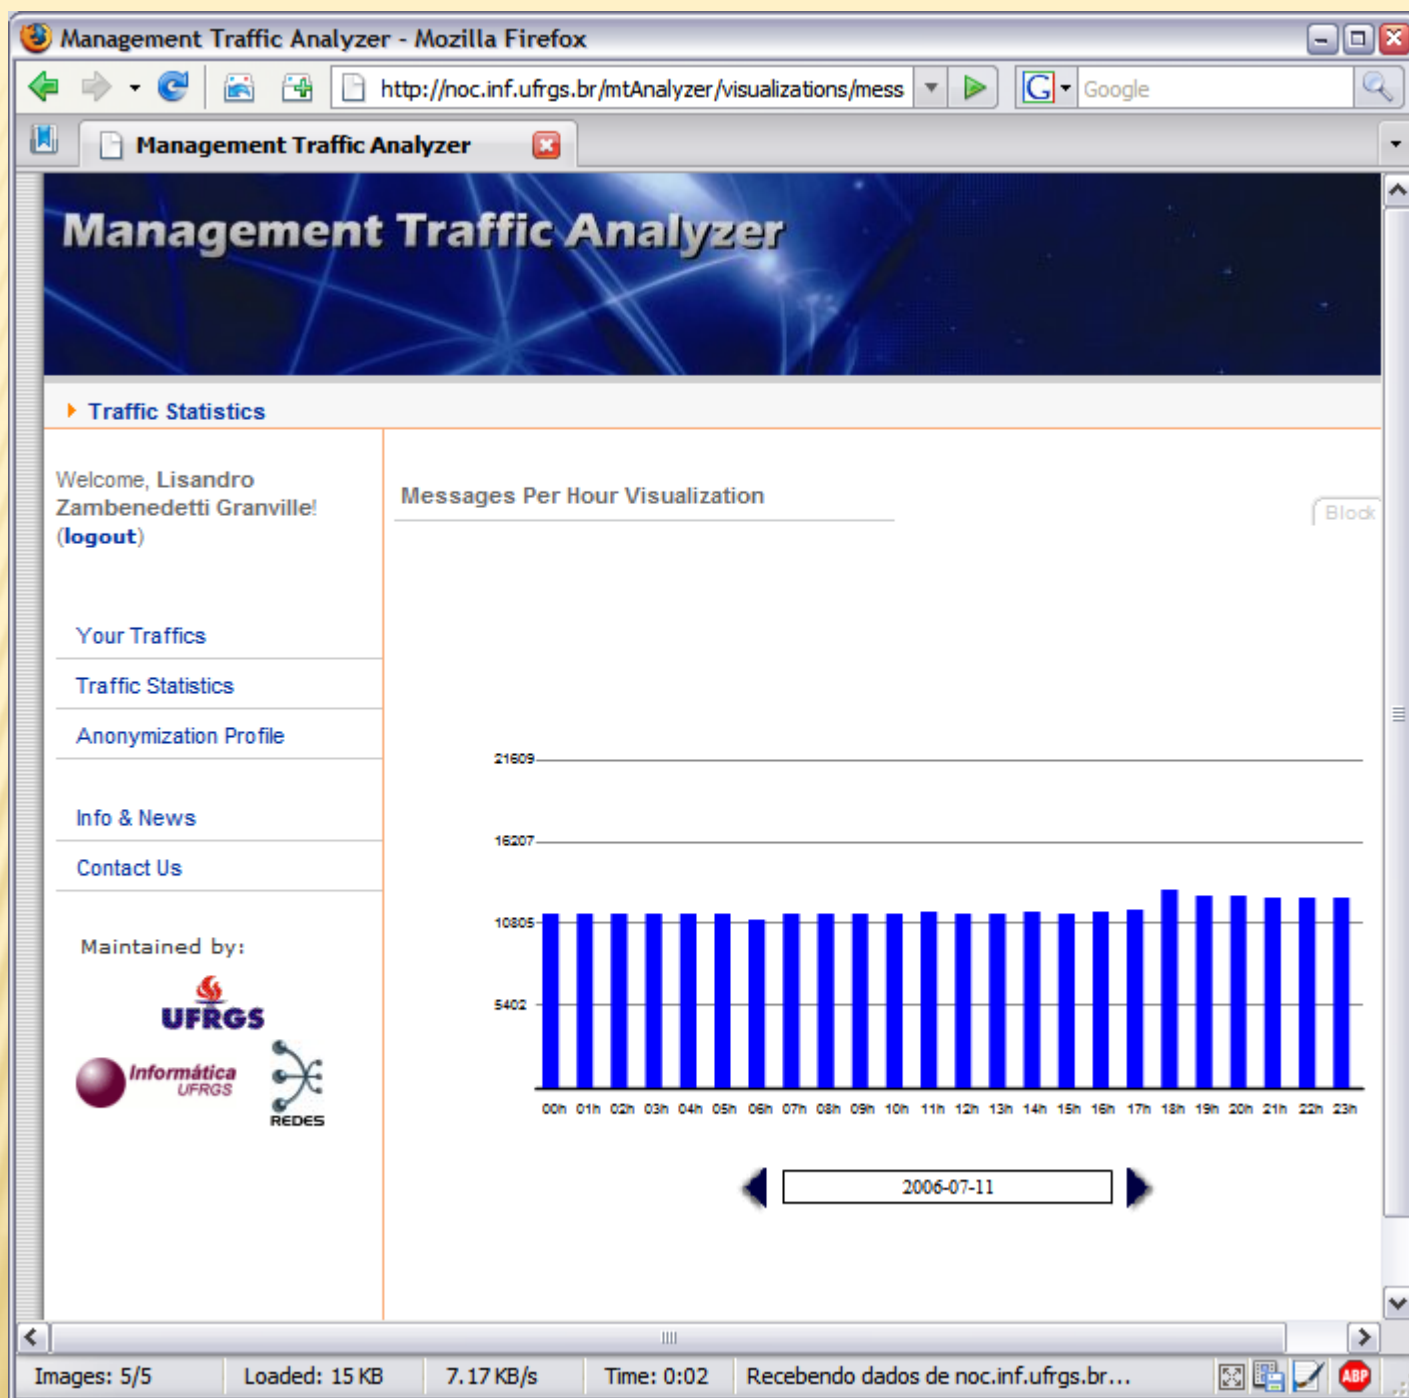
Management Traffic Analyzer - Mozilla Firefox

http://noc.inf.ufrgs.br/mtAnalyzer/visualizations/mess

Google

Management Traffic Analyzer

Management Traffic Analyzer

Traffic Statistics

Welcome, Lisandro Zambenedetti Granville! (logout)

Your Traffics

Traffic Statistics

Anonymization Profile

Info & News

Contact Us

Maintained by:

UFRGS

Informática UFRGS

REDES

Messages Per Hour Visualization

Block

21609

16207

10805

5402

00h 01h 02h 03h 04h 05h 06h 07h 08h 09h 10h 11h 12h 13h 14h 15h 16h 17h 18h 19h 20h 21h 22h 23h

2006-07-11

Images: 5/5 | Loaded: 15 KB | 7.17 KB/s | Time: 0:02 | Recebendo dados de noc.inf.ufrgs.br...

ABP